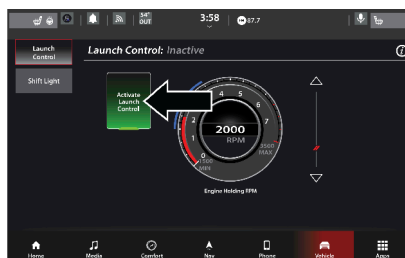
54° OUT 3:58 87.7

Launch Control

Shift Light

Launch Control: Inactive

Activate Launch Control

1 2 3 4 5 6 7

2000 RPM

3500 MAX

1500 MIN

Engine Holding RPM

Home Media Comfort Nav Phone Vehicle Apps